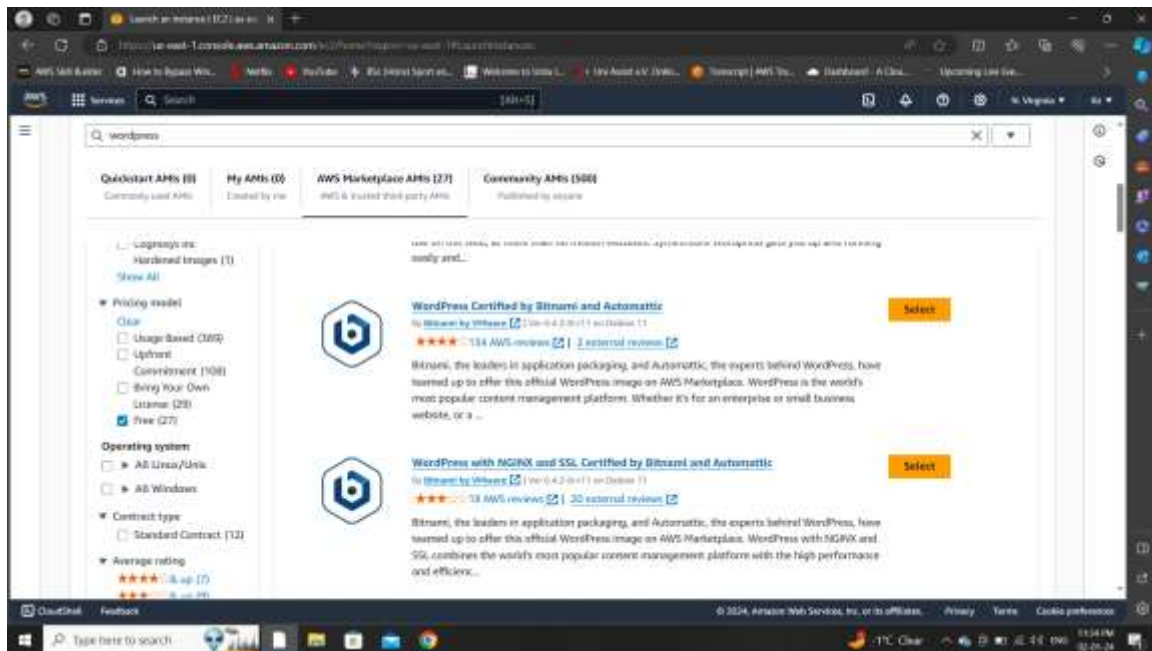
Launch an instance | EC2 | us-east-1 ×

https://us-east-1.console.aws.amazon.com/ec2/home?region=us-east-1#LaunchInstances:

AWS Skill Builder  How to Bypass Win...  Netflix  YouTube  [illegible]  Welcome to Unite L...  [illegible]  Transcript | AWS Tra...  Dashboard - A Clou...  Upcoming Live Eve...

Services  Search  [Alt+S]  N. Virginia ▼

wordpress

Quickstart AMIs (0)
Commonly used AMIs

My AMIs (0)
Created by me

AWS Marketplace AMIs (27)
AWS & trusted third-party AMIs

Community AMIs (500)
Published by anyone

Logiways Inc
Hardened Images (1)
Show All

▼ Pricing model
Clear
Usage Based (389)
Upfront Commitment (108)
Bring Your Own License (29)
Free (27)

Operating system
▶ All Linux/Unix
▶ All Windows

▼ Contract type
Standard Contract (12)

▼ Average rating
★★★★ & up (7)
★★★ & up (9)

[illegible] easily and...

WordPress Certified by Bitnami and Automattic
By Bitnami by VMware | Ver 6.4.2-0-r11 on Debian 11
★★★★ 134 AWS reviews | 2 external reviews
Bitnami, the leaders in application packaging, and Automattic, the experts behind WordPress, have teamed up to offer this official WordPress image on AWS Marketplace. WordPress is the world's most popular content management platform. Whether it's for an enterprise or small business website, or a ...

Select

WordPress with NGINX and SSL Certified by Bitnami and Automattic
By Bitnami by VMware | Ver 6.4.2-0-r11 on Debian 11
★★★ 18 AWS reviews | 30 external reviews
Bitnami, the leaders in application packaging, and Automattic, the experts behind WordPress, have teamed up to offer this official WordPress image on AWS Marketplace. WordPress with NGINX and SSL combines the world's most popular content management platform with the high performance and efficienc...

Select

CloudShell  Feedback
© 2024, Amazon Web Services, Inc. or its affiliates.  Privacy  Terms  Cookie preferences

Type here to search
-1°C Clear  11:54 PM  02-01-24